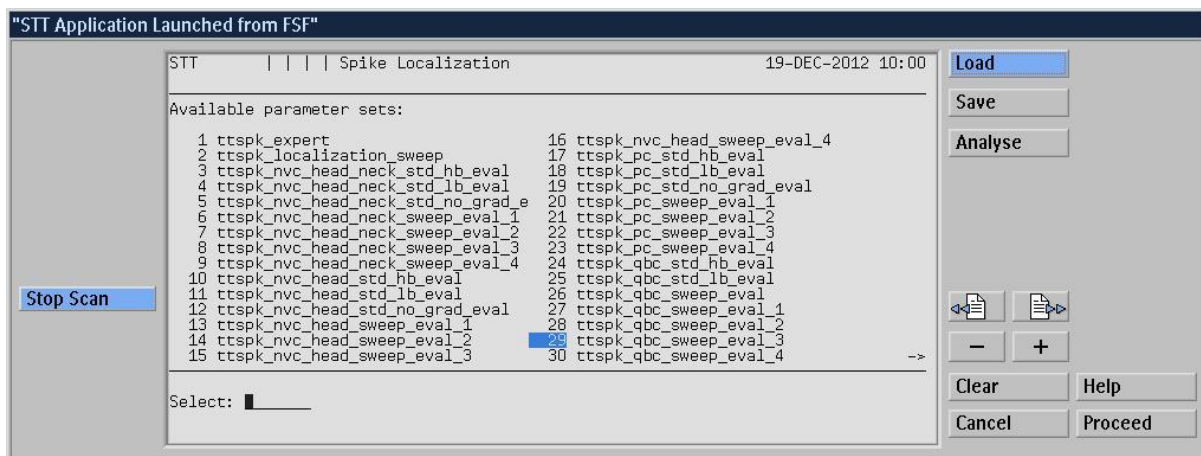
"STT Application Launched from FSF"

STT | | | | Spike Localization 19-DEC-2012 10:00

Available parameter sets:

1 ttspk_expert
2 ttspk_localization_sweep
3 ttspk_nvc_head_neck_std_hb_eval
4 ttspk_nvc_head_neck_std_lb_eval
5 ttspk_nvc_head_neck_std_no_grad_e
6 ttspk_nvc_head_neck_sweep_eval_1
7 ttspk_nvc_head_neck_sweep_eval_2
8 ttspk_nvc_head_neck_sweep_eval_3
9 ttspk_nvc_head_neck_sweep_eval_4
10 ttspk_nvc_head_std_hb_eval
11 ttspk_nvc_head_std_lb_eval
12 ttspk_nvc_head_std_no_grad_eval
13 ttspk_nvc_head_sweep_eval_1
14 ttspk_nvc_head_sweep_eval_2
15 ttspk_nvc_head_sweep_eval_3

16 ttspk_nvc_head_sweep_eval_4
17 ttspk_pc_std_hb_eval
18 ttspk_pc_std_lb_eval
19 ttspk_pc_std_no_grad_eval
20 ttspk_pc_sweep_eval_1
21 ttspk_pc_sweep_eval_2
22 ttspk_pc_sweep_eval_3
23 ttspk_pc_sweep_eval_4
24 ttspk_qbc_std_hb_eval
25 ttspk_qbc_std_lb_eval
26 ttspk_qbc_sweep_eval
27 ttspk_qbc_sweep_eval_1
28 ttspk_qbc_sweep_eval_2
29 ttspk_qbc_sweep_eval_3
30 ttspk_qbc_sweep_eval_4 ->

Select:

Load
Save
Analyse
Stop Scan
−
+
Clear
Help
Cancel
Proceed